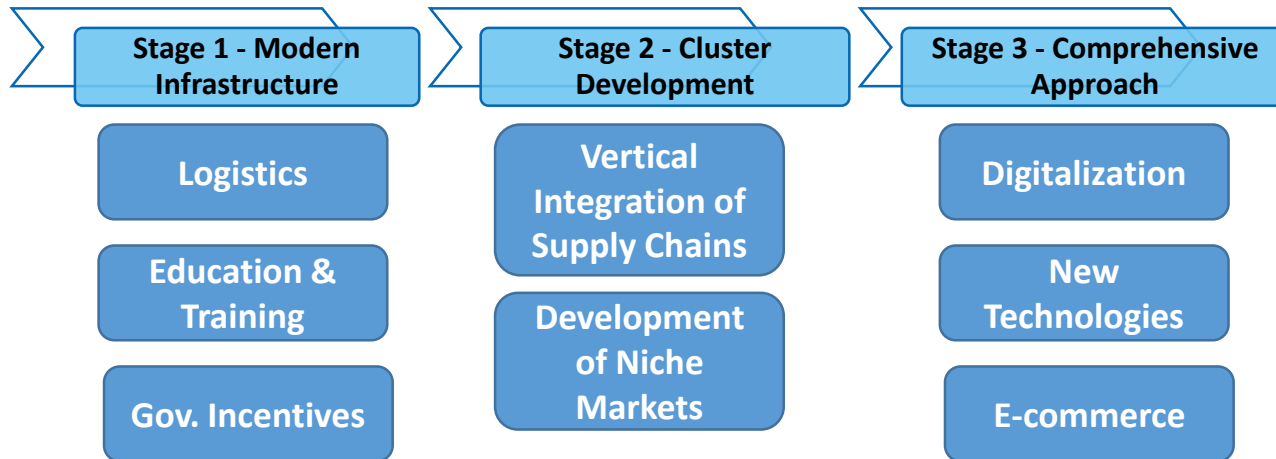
Stage 1 - Modern Infrastructure

Logistics

Education & Training

Gov. Incentives

Stage 2 - Cluster Development

Vertical Integration of Supply Chains

Development of Niche Markets

Stage 3 - Comprehensive Approach

Digitalization

New Technologies

E-commerce